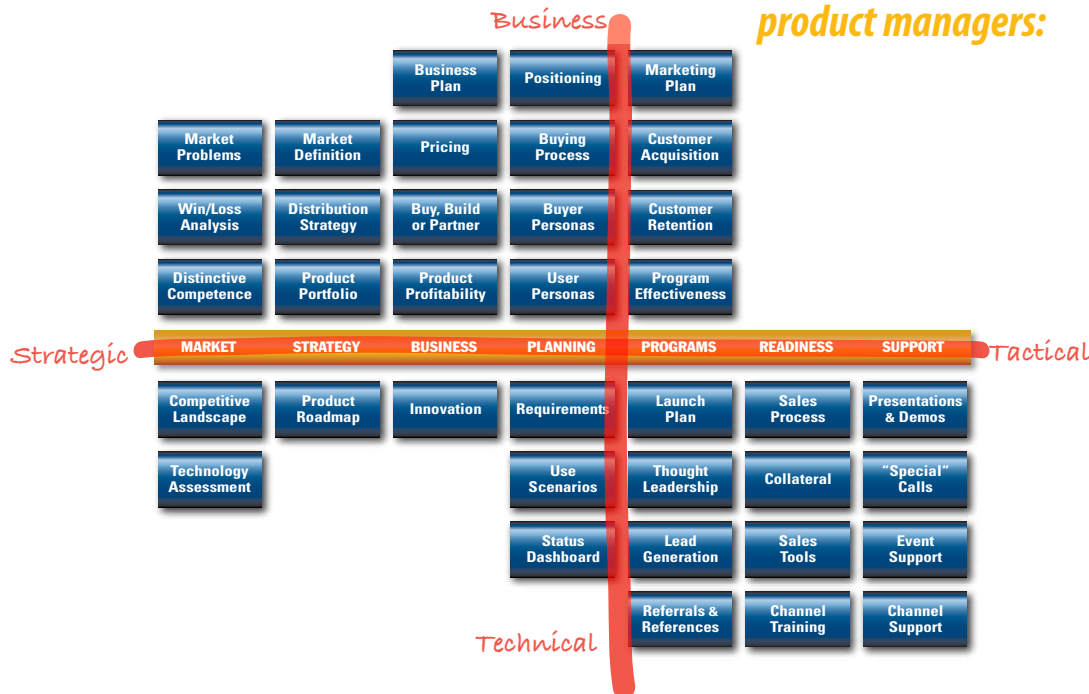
Business

product managers:

Business Plan
Positioning
Marketing Plan

Market Problems
Market Definition
Pricing
Buying Process
Customer Acquisition

Win/Loss Analysis
Distribution Strategy
Buy, Build or Partner
Buyer Personas
Customer Retention

Distinctive Competence
Product Portfolio
Product Profitability
User Personas
Program Effectiveness

Strategic
MARKET
STRATEGY
BUSINESS
PLANNING
PROGRAMS
READINESS
SUPPORT
Tactical

Competitive Landscape
Product Roadmap
Innovation
Requirements
Launch Plan
Sales Process
Presentations & Demos

Technology Assessment
Use Scenarios
Thought Leadership
Collateral
"Special" Calls

Status Dashboard
Lead Generation
Sales Tools
Event Support

Referrals & References
Channel Training
Channel Support

Technical